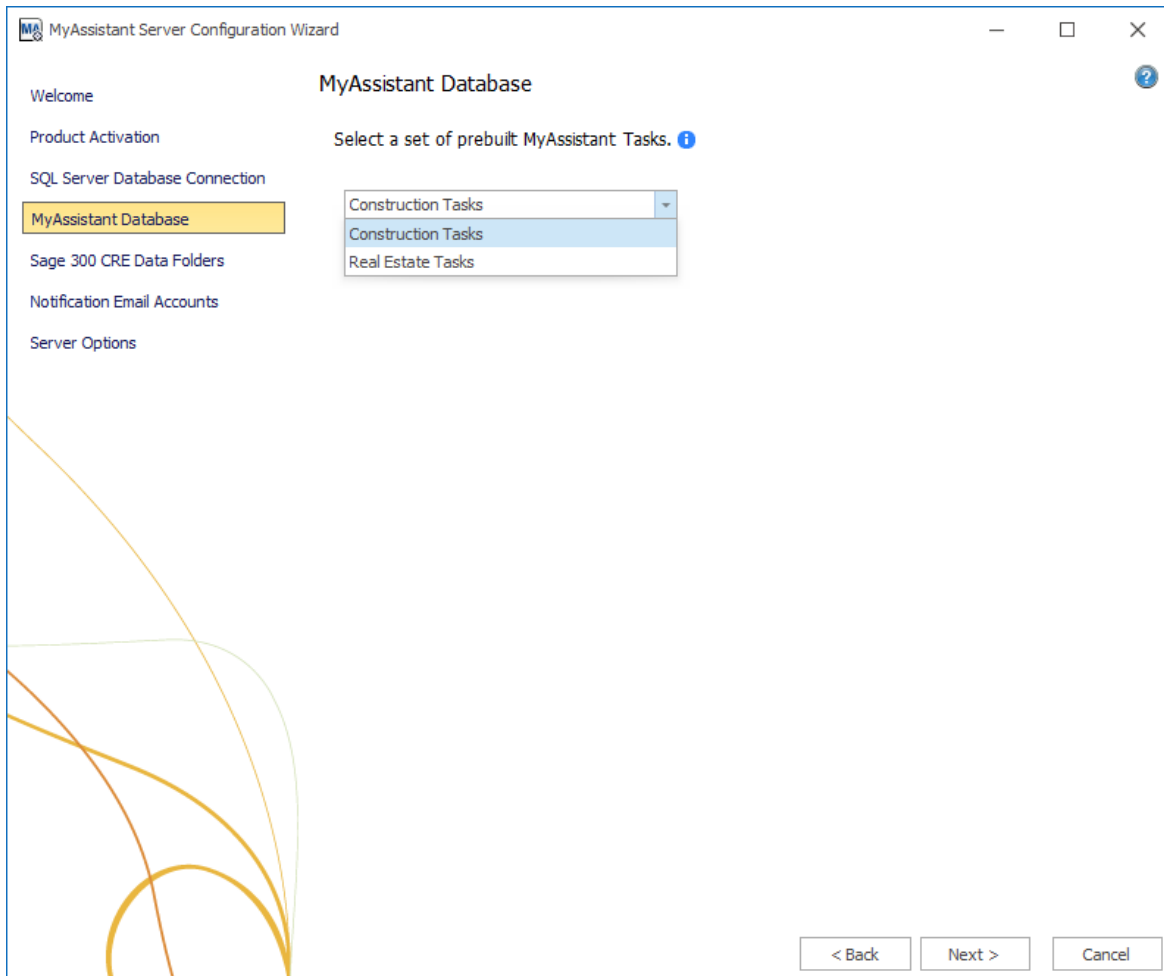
MA MyAssistant Server Configuration Wizard

Welcome

Product Activation

SQL Server Database Connection

MyAssistant Database

Sage 300 CRE Data Folders

Notification Email Accounts

Server Options

MyAssistant Database

Select a set of prebuilt MyAssistant Tasks.

Construction Tasks

Construction Tasks

Real Estate Tasks

< Back

Next >

Cancel